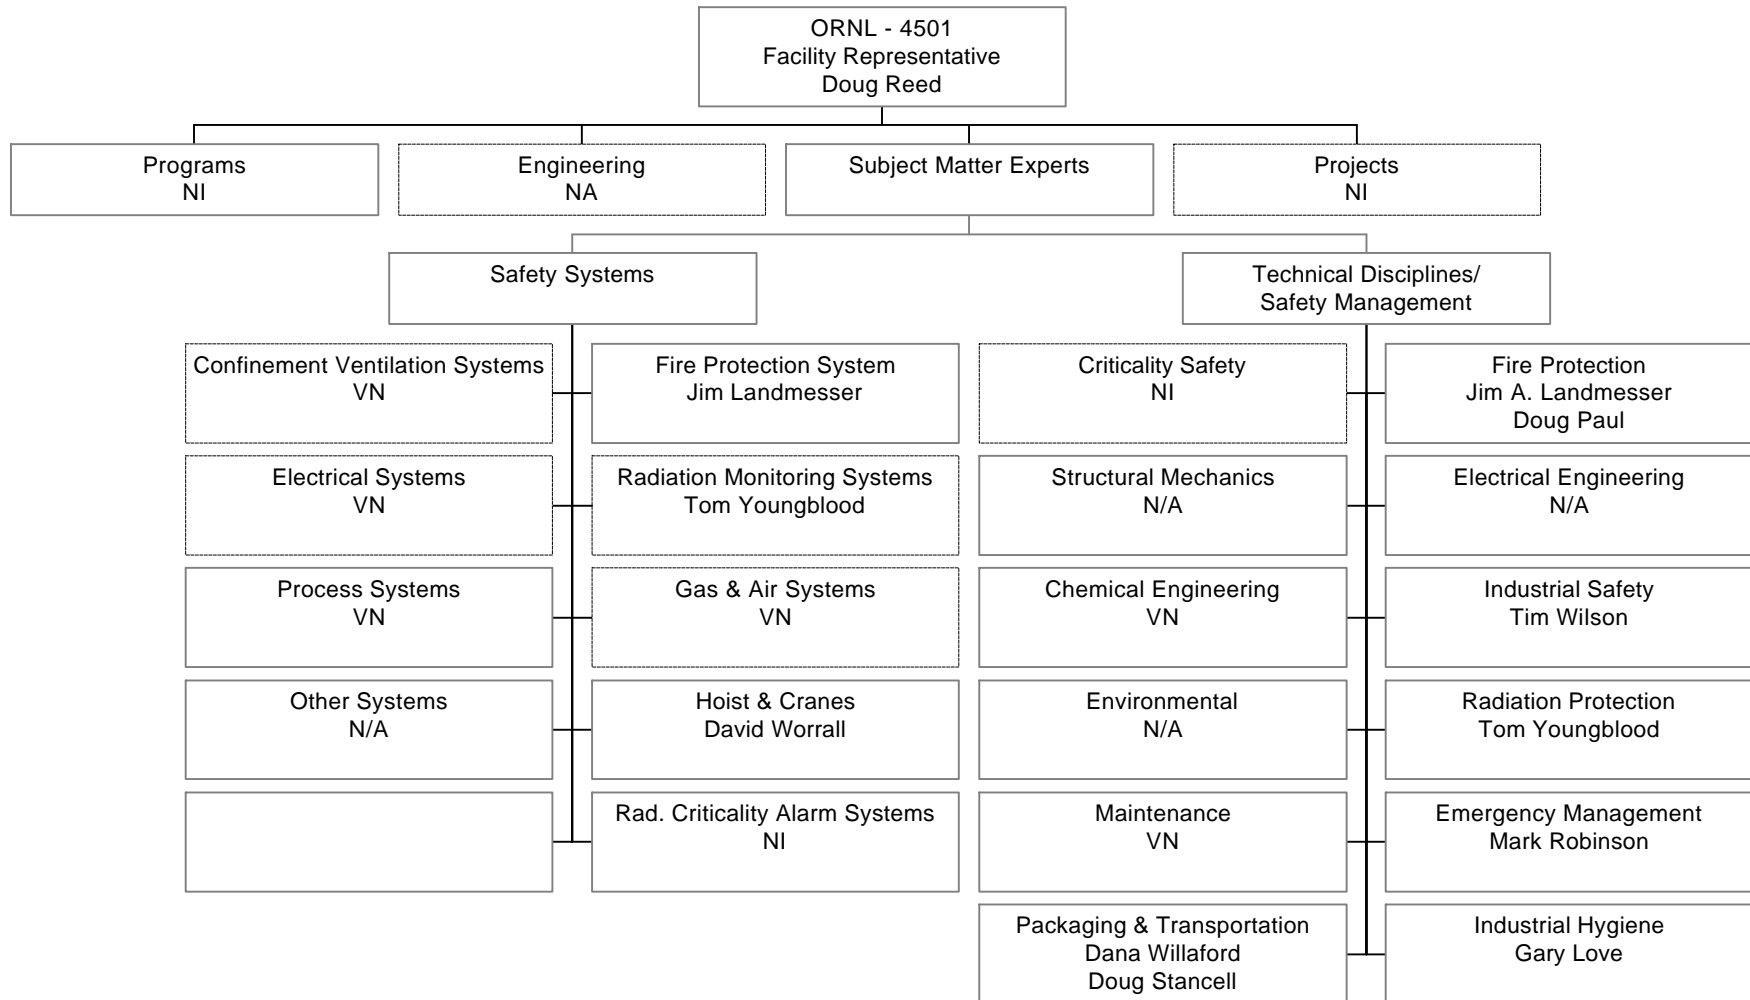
ORNL - 4501
Facility Representative
Doug Reed

Programs
NI

Engineering
NA

Subject Matter Experts

Projects
NI

Safety Systems

Technical Disciplines/
Safety Management

Confinement Ventilation Systems
VN

Fire Protection System
Jim Landmesser

Electrical Systems
VN

Radiation Monitoring Systems
Tom Youngblood

Process Systems
VN

Gas & Air Systems
VN

Other Systems
N/A

Hoist & Cranes
David Worrall

Rad. Criticality Alarm Systems
NI

Criticality Safety
NI

Fire Protection
Jim A. Landmesser
Doug Paul

Structural Mechanics
N/A

Electrical Engineering
N/A

Chemical Engineering
VN

Industrial Safety
Tim Wilson

Environmental
N/A

Radiation Protection
Tom Youngblood

Maintenance
VN

Emergency Management
Mark Robinson

Packaging & Transportation
Dana Willaford
Doug Stancell

Industrial Hygiene
Gary Love